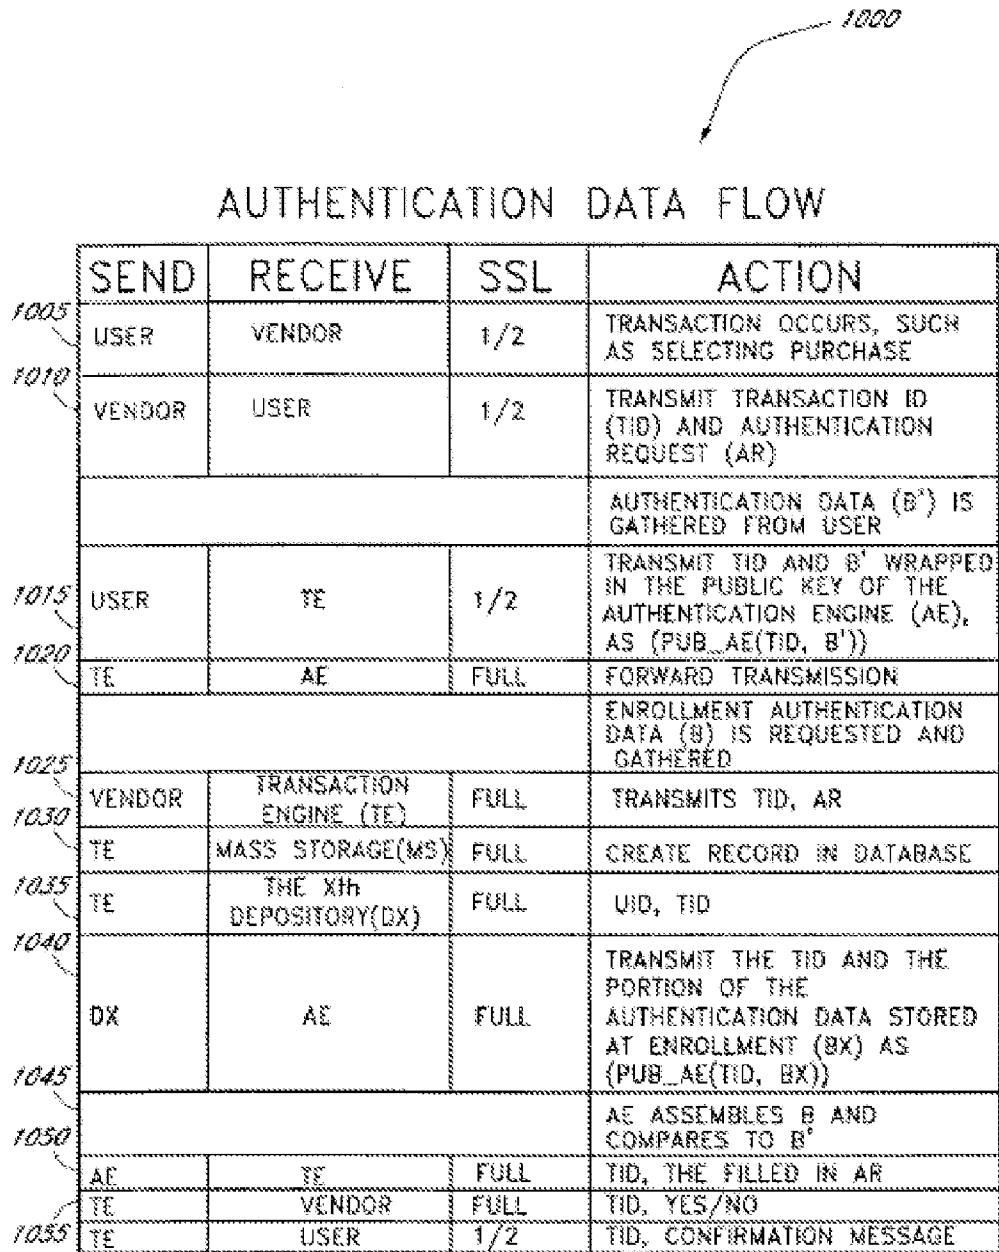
1000

AUTHENTICATION DATA FLOW

| SEND | RECEIVE | SSL | ACTION |
|---|---|---|---|
| USER | VENDOR | 1/2 | TRANSACTION OCCURS, SUCH AS SELECTING PURCHASE |
| VENDOR | USER | 1/2 | TRANSMIT TRANSACTION ID (TID) AND AUTHENTICATION REQUEST (AR) |
| | | | AUTHENTICATION DATA (B') IS GATHERED FROM USER |
| USER | TE | 1/2 | TRANSMIT TID AND B' WRAPPED IN THE PUBLIC KEY OF THE AUTHENTICATION ENGINE (AE), AS (PUB_AE(TID, B')) |
| TE | AE | FULL | FORWARD TRANSMISSION |
| | | | ENROLLMENT AUTHENTICATION DATA (B) IS REQUESTED AND GATHERED |
| VENDOR | TRANSACTION ENGINE (TE) | FULL | TRANSMITS TID, AR |
| TE | MASS STORAGE(MS) | FULL | CREATE RECORD IN DATABASE |
| TE | THE Xth DEPOSITORY(DX) | FULL | UID, TID |
| DX | AE | FULL | TRANSMIT THE TID AND THE PORTION OF THE AUTHENTICATION DATA STORED AT ENROLLMENT (BX) AS (PUB_AE(TID, BX)) |
| | | | AE ASSEMBLES B AND COMPARES TO B' |
| AE | TE | FULL | TID, THE FILLED IN AR |
| TE | VENDOR | FULL | TID, YES/NO |
| TE | USER | 1/2 | TID, CONFIRMATION MESSAGE |

1005
1010
1015
1020
1025
1030
1035
1040
1045
1050
1055